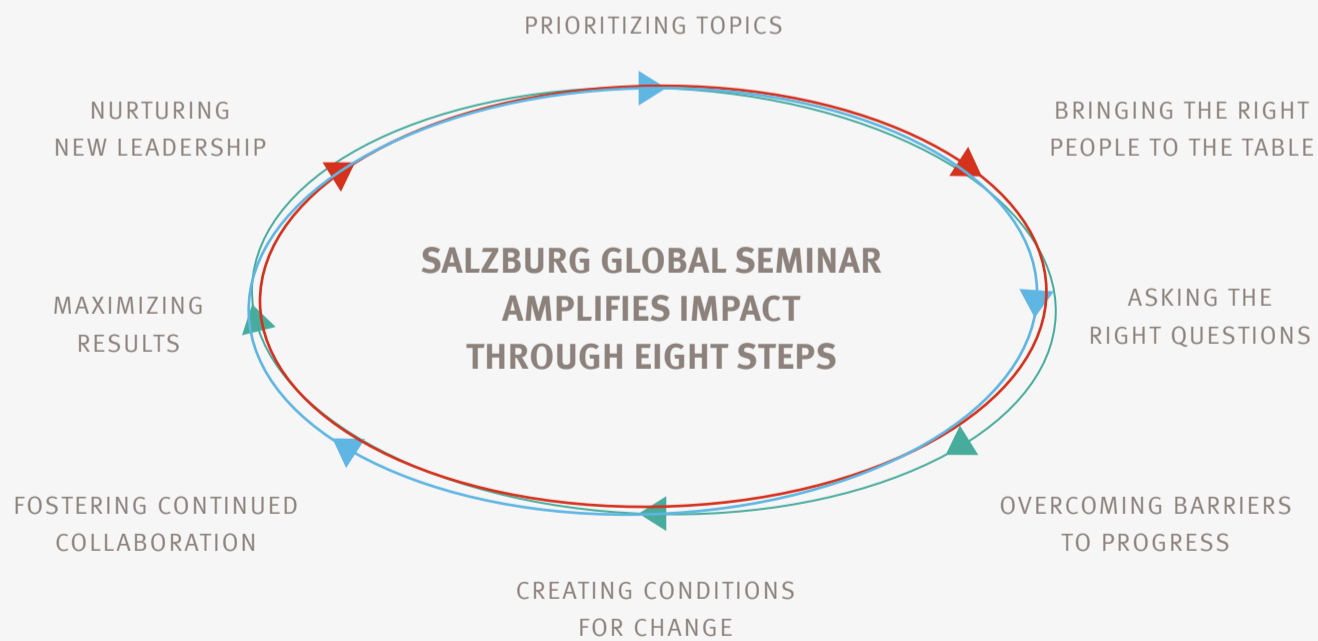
PRIORITIZING TOPICS

BRINGING THE RIGHT PEOPLE TO THE TABLE

ASKING THE RIGHT QUESTIONS

OVERCOMING BARRIERS TO PROGRESS

CREATING CONDITIONS FOR CHANGE

FOSTERING CONTINUED COLLABORATION

MAXIMIZING RESULTS

NURTURING NEW LEADERSHIP

SALZBURG GLOBAL SEMINAR AMPLIFIES IMPACT THROUGH EIGHT STEPS